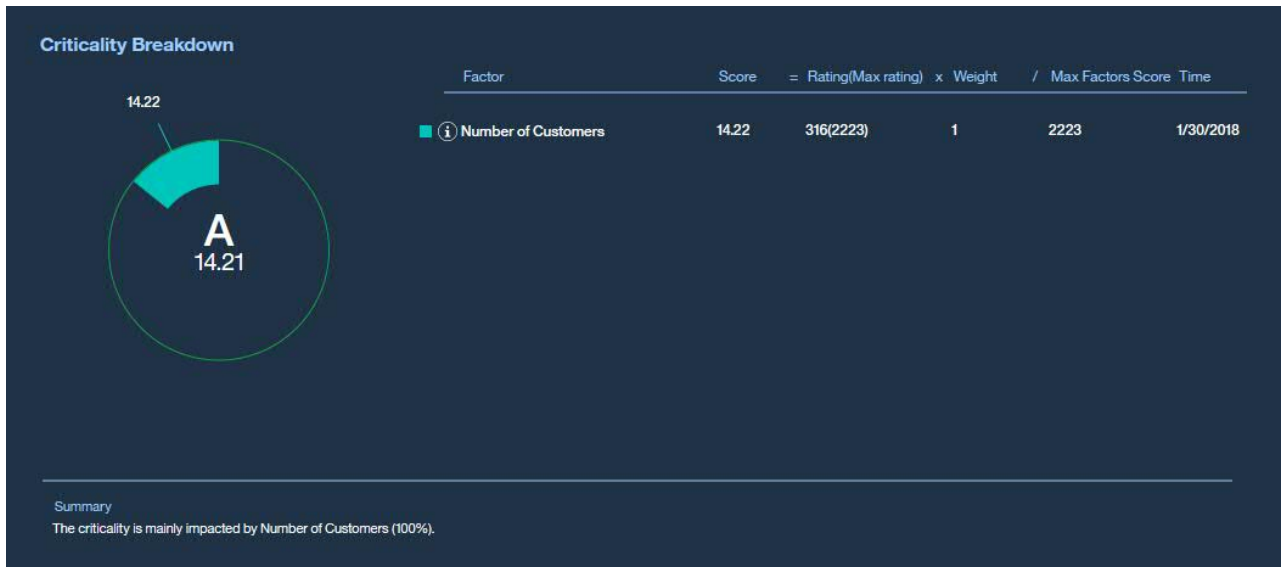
Criticality Breakdown

14.22

A
14.21

| Factor | Score | = Rating(Max rating) | x Weight | / Max Factors Score | Time |
|---|---|---|---|---|---|
| Number of Customers | 14.22 | 316(2223) | 1 | 2223 | 1/30/2018 |

Summary
The criticality is mainly impacted by Number of Customers (100%).